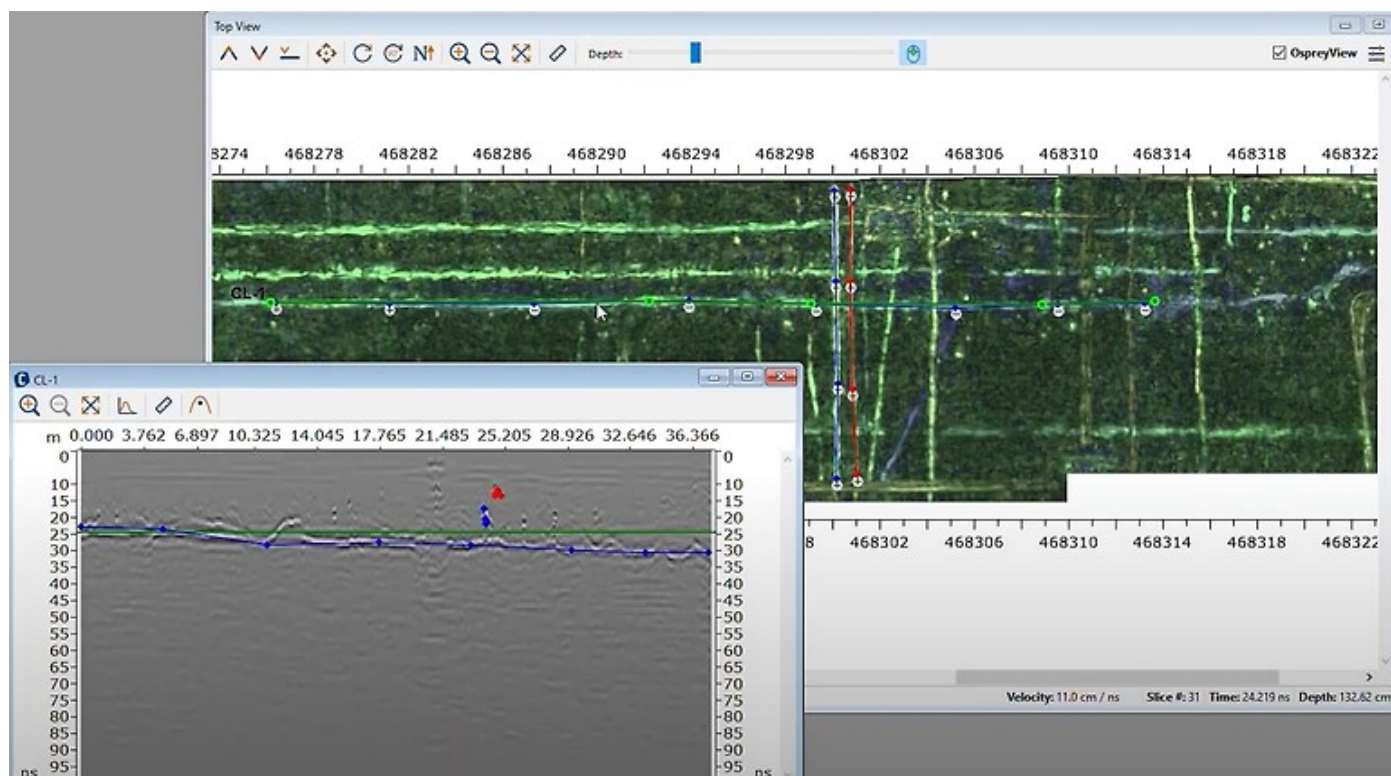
Top View

Depth:

OspreyView

8274 468278 468282 468286 468290 468294 468298 468302 468306 468310 468314 468318 468322

CL-1

CL-1

m 0.000 3.762 6.897 10.325 14.045 17.765 21.485 25.205 28.926 32.646 36.366

0 10 15 20 25 30 35 40 45 50 55 60 65 70 75 80 85 90 95 ns

0 10 15 20 25 30 35 40 45 50 55 60 65 70 75 80 85 90 95 ns

8 468302 468306 468310 468314 468318 468322

Velocity: 11.0 cm / ns Slice #: 31 Time: 24.219 ns Depth: 132.62 cm